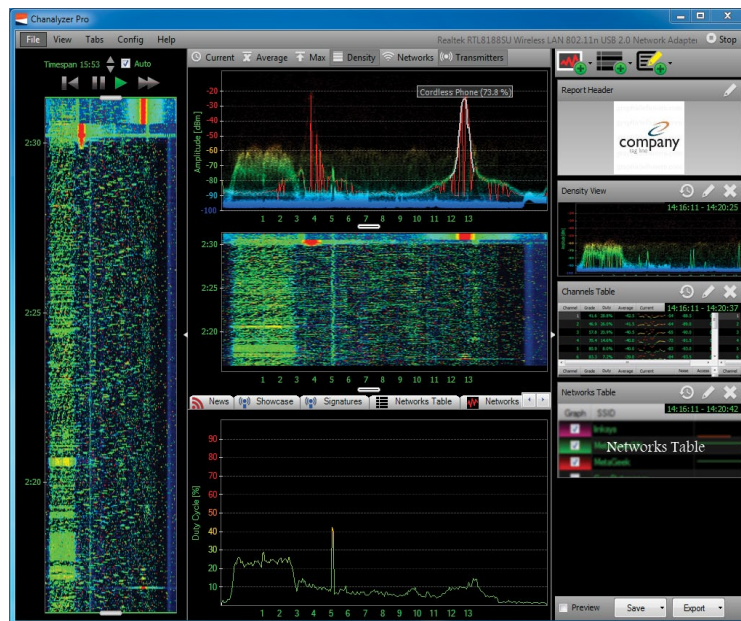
Chanalyzer Pro

File View Tabs Config Help

Realtek RTL8188SU Wireless LAN 802.11n USB 2.0 Network Adapter Stop

Timespan 15:53 Auto

2:30

2:25

2:20

Current Average Max Density Networks Transmitters

Cordless Phone (73.8 %)

Amplitude [dBm]

-20
-30
-40
-50
-60
-70
-80
-90
-100

1 2 3 4 5 6 7 8 9 10 11 12 13

2:30

2:25

2:20

1 2 3 4 5 6 7 8 9 10 11 12 13

News Showcase Signatures Networks Table Networks

Duty Cycle [%]

90
80
70
60
50
40
30
20
10

1 2 3 4 5 6 7 8 9 10 11 12 13

Report Header

company

Density View

14:16:11 - 14:20:25

Channels Table

14:16:11 - 14:20:37

Networks Table

14:16:11 - 14:20:42

Graph SSID

Networks Table

MetaGeek

Preview Save Export